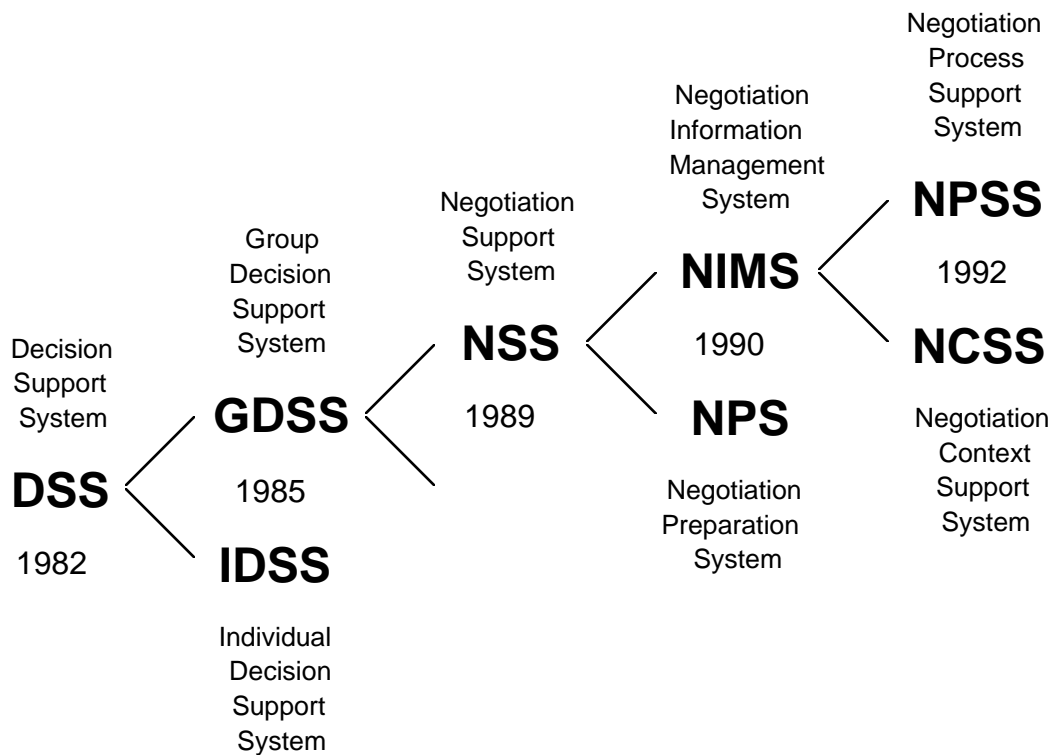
Decision Support System

DSS

1982

Group Decision Support System

GDSS

1985

IDSS

Individual Decision Support System

Negotiation Support System

NSS

1989

Negotiation Information Management System

NIMS

1990

NPS

Negotiation Preparation System

Negotiation Process Support System

NPSS

1992

NCSS

Negotiation Context Support System